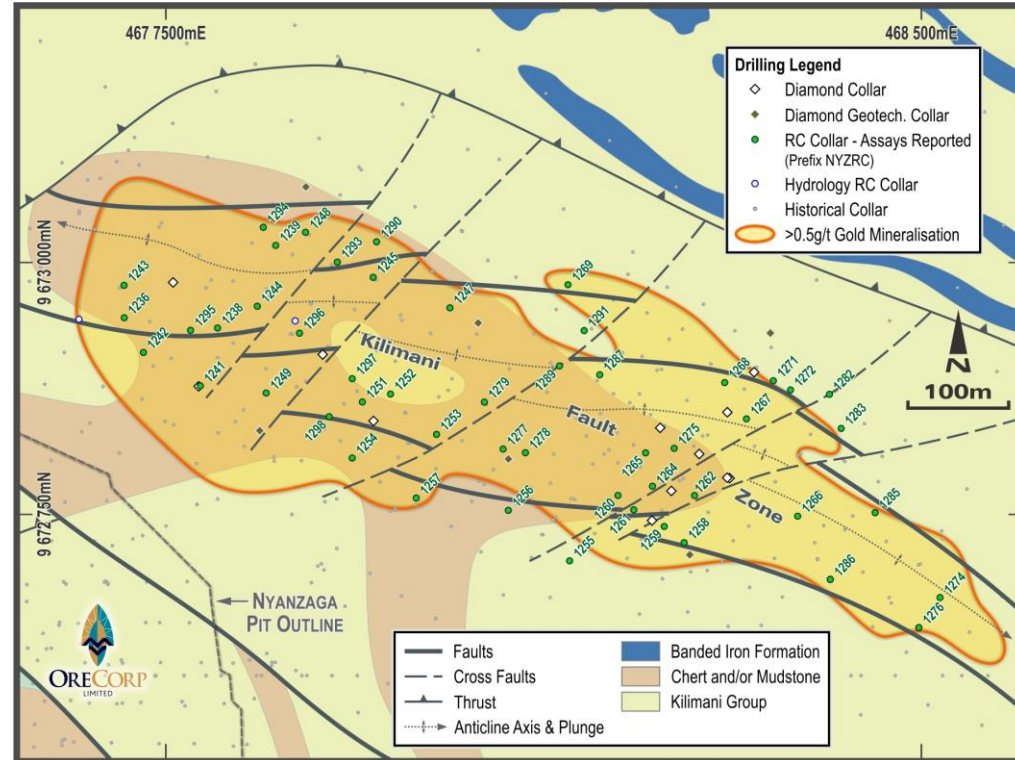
467 7500mE

468 500mE

Drilling Legend
Diamond Collar
Diamond Geotech. Collar
RC Collar - Assays Reported (Prefix NYZRC)
Hydrology RC Collar
Historical Collar
>0.5g/t Gold Mineralisation

9 673 000mN

9 672 750mN

1294 1239 1248 1290 1293 1245 1243 1236 1295 1238 1244 1296 1247 1269 1291 1242 1241 1249 1297 1251 1252 1279 1289 1287 1268 1271 1272 1282 1267 1283 1298 1254 1253 1277 1278 1275 1265 1264 1262 1257 1256 1260 1261 1259 1258 1255 1266 1285 1286 1274 1276

Kilimani

Fault

Zone

N
100m

NYANZAGA PIT OUTLINE

ORECORP LIMITED

Faults
Cross Faults
Thrust
Anticline Axis & Plunge

Banded Iron Formation
Chert and/or Mudstone
Kilimani Group